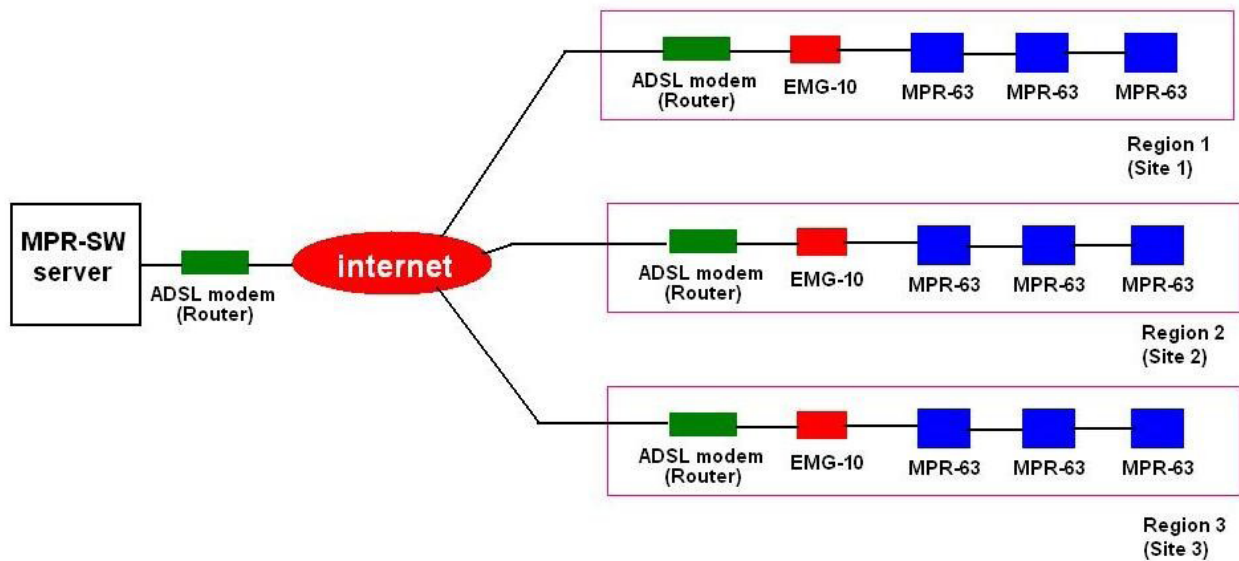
MPR-SW server

ADSL modem (Router)

internet

ADSL modem (Router)
EMG-10
MPR-63
MPR-63
MPR-63

Region 1 (Site 1)

ADSL modem (Router)
EMG-10
MPR-63
MPR-63
MPR-63

Region 2 (Site 2)

ADSL modem (Router)
EMG-10
MPR-63
MPR-63
MPR-63

Region 3 (Site 3)